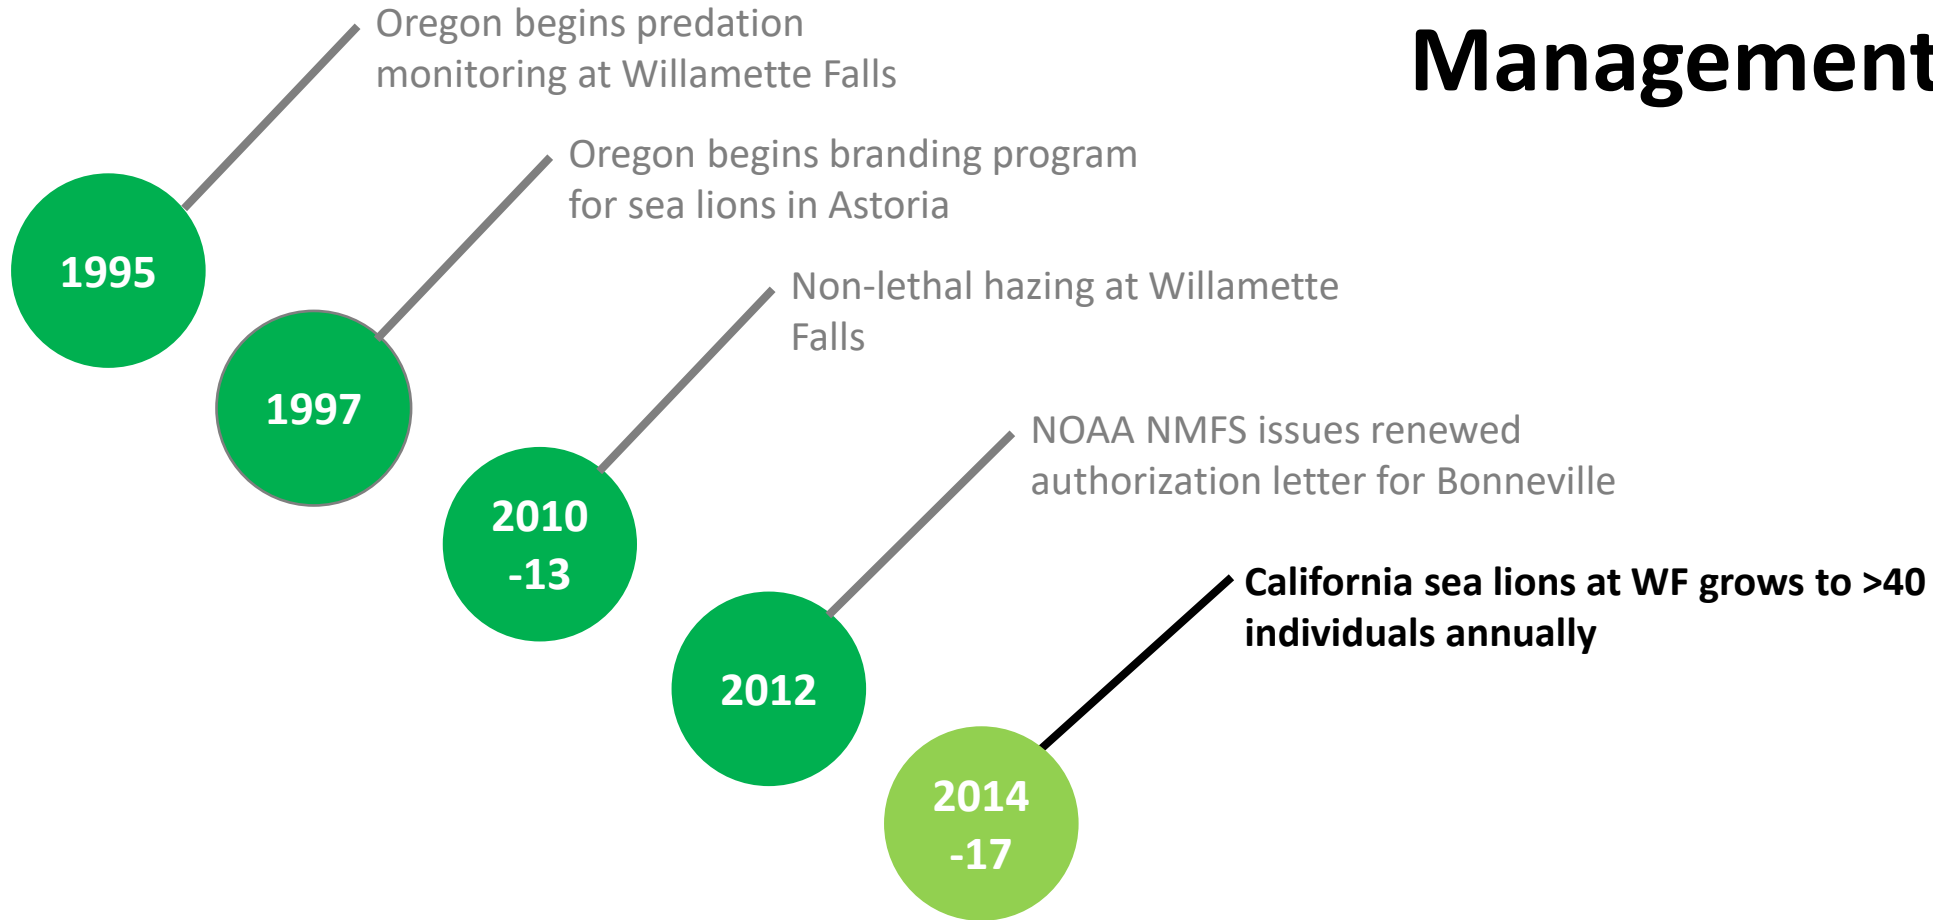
Management

Oregon begins predation monitoring at Willamette Falls

1995

Oregon begins branding program for sea lions in Astoria

1997

Non-lethal hazing at Willamette Falls

2010 -13

NOAA NMFS issues renewed authorization letter for Bonneville

2012

California sea lions at WF grows to >40 individuals annually

2014 -17